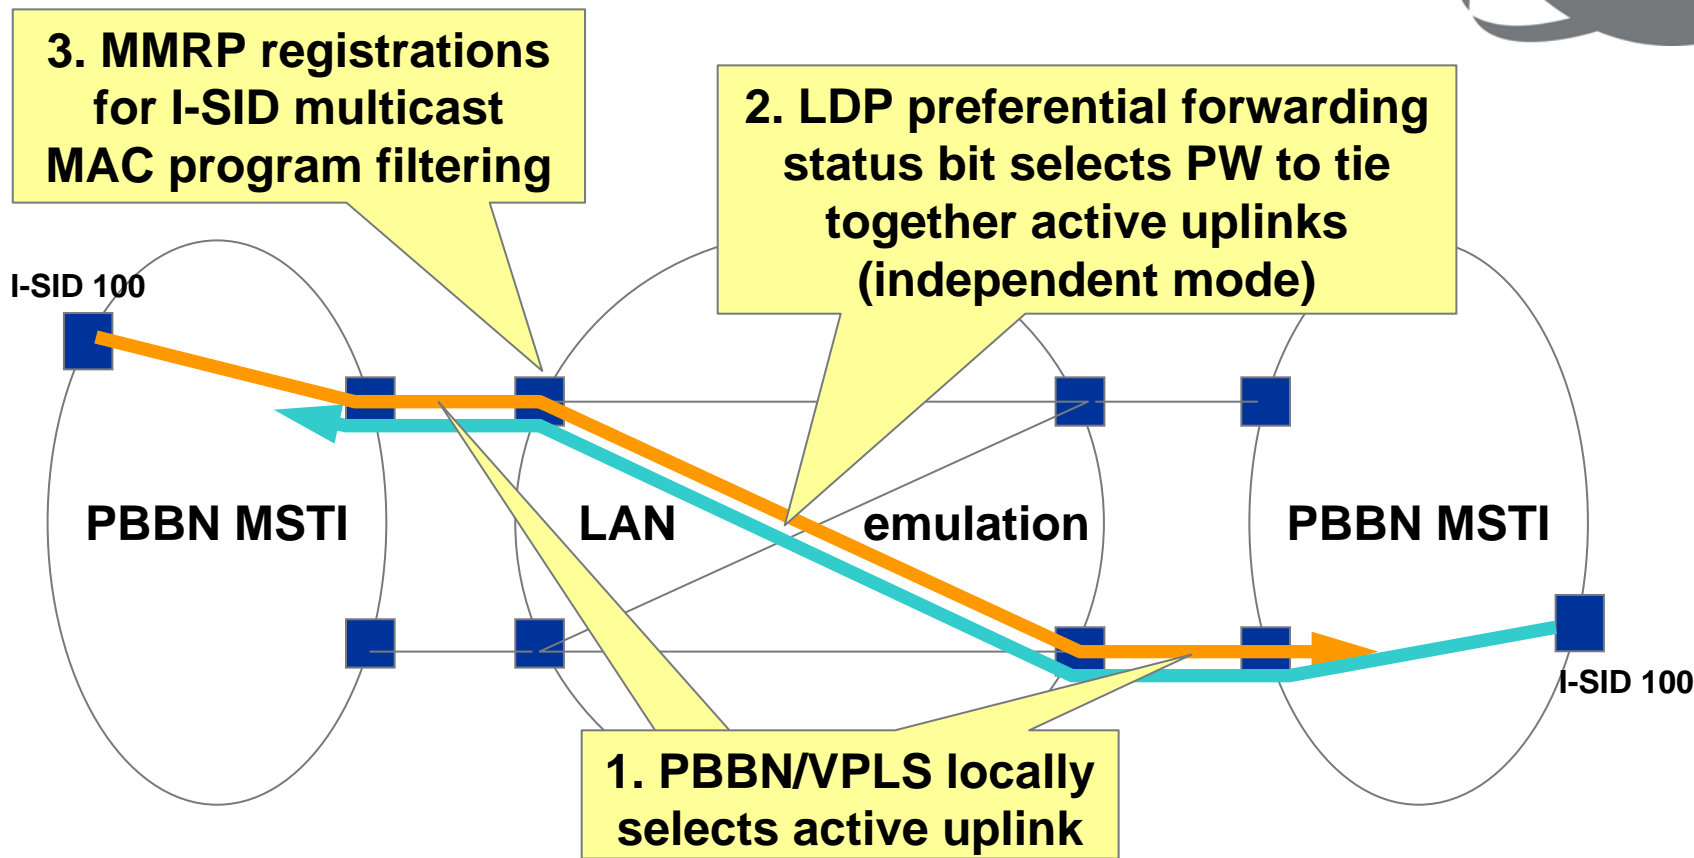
3. MMRP registrations for I-SID multicast MAC program filtering

2. LDP preferential forwarding status bit selects PW to tie together active uplinks (independent mode)

I-SID 100

PBBN MSTI

LAN

emulation

PBBN MSTI

I-SID 100

1. PBBN/VPLS locally selects active uplink